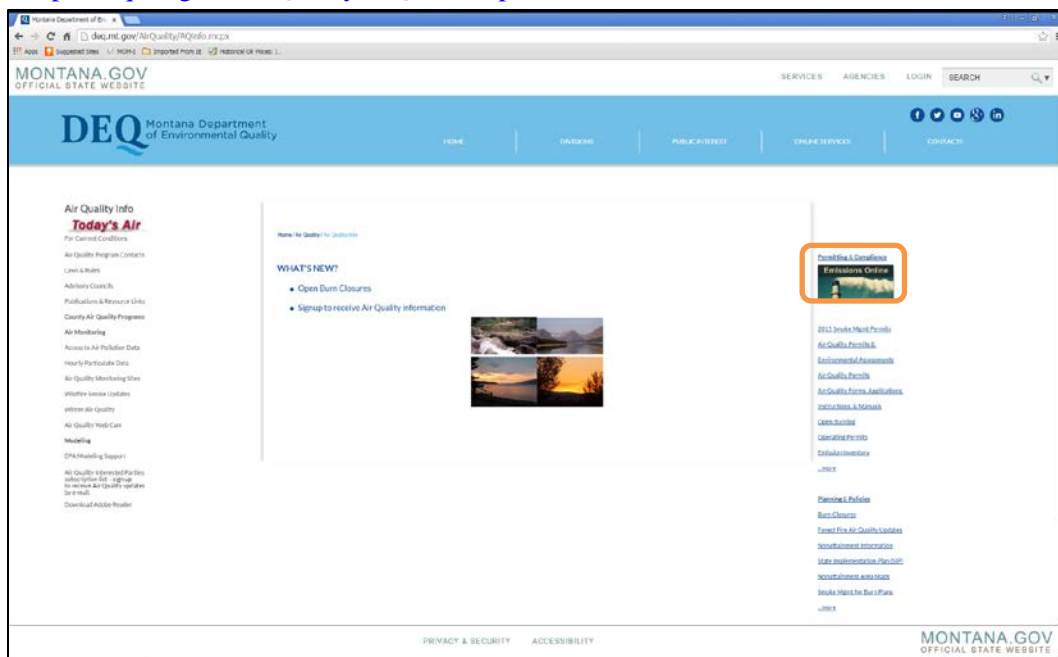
Montana Department of En

deq.mt.gov/AirQuality/AQinfo.mcpx

Apps Suggested Sites MGM-1 Imported From IE Historical UK Prices: 1...

MONTANA.GOV
OFFICIAL STATE WEBSITE

SERVICES AGENCIES LOGIN SEARCH

DEQ Montana Department of Environmental Quality

HOME DIVISIONS PUBLIC INTEREST ONLINE SERVICES CONTACTS

Air Quality Info
Today's Air
For Current Conditions
Air Quality Program Contacts
Laws & Rules
Advisory Councils
Publications & Resource Links
County Air Quality Programs
Air Monitoring
Access to Air Pollution Data
Hourly Particulate Data
Air Quality Monitoring Sites
Wildfire Smoke Updates
Indoor Air Quality
Air Quality Web Cam
Modeling
EPA Modeling Support
Air Quality Interested Parties subscription list - signup to receive Air Quality updates by e-mail.
Download Adobe Reader

Home / Air Quality / Air Quality Info

WHAT'S NEW?
• Open Burn Closures
• Signup to receive Air Quality information

Permitting & Compliance
Emissions Online
2015 Smoke Mgmt Permits
Air Quality Permits & Environmental Assessments
Air Quality Permits
Air Quality Forms, Applications
Instructions & Manuals
Open Burning
Operating Permits
Emission Inventory
...more

Planning & Policies
Burn Closures
Forest Fire Air Quality Updates
Nonattainment Information
State Implementation Plan (SIP)
Nonattainment Area Maps
Smoke Mgmt for Burn Plans
...more

PRIVACY & SECURITY ACCESSIBILITY

MONTANA.GOV
OFFICIAL STATE WEBSITE